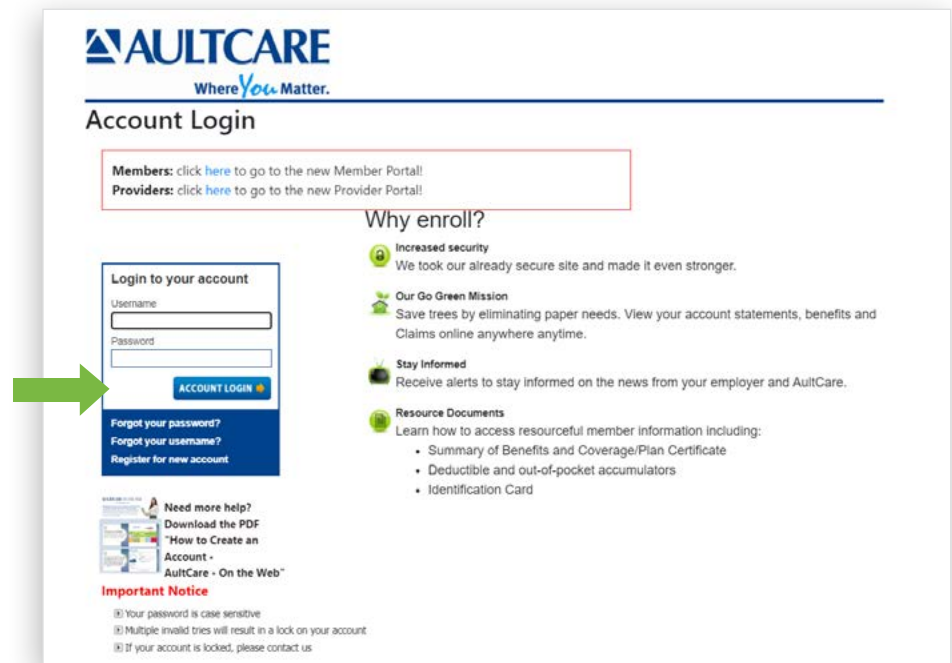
AULTCARE
Where You Matter.

Account Login

Members: click here to go to the new Member Portal!
Providers: click here to go to the new Provider Portal!

Why enroll?

Increased security
We took our already secure site and made it even stronger.

Our Go Green Mission
Save trees by eliminating paper needs. View your account statements, benefits and Claims online anywhere anytime.

Stay Informed
Receive alerts to stay informed on the news from your employer and AultCare.

Resource Documents
Learn how to access resourceful member information including:
• Summary of Benefits and Coverage/Plan Certificate
• Deductible and out-of-pocket accumulators
• Identification Card

Login to your account
Username
Password
ACCOUNT LOGIN
Forgot your password?
Forgot your username?
Register for new account

Need more help? Download the PDF "How to Create an Account - AultCare - On the Web"

Important Notice
Your password is case sensitive
Multiple invalid tries will result in a lock on your account
If your account is locked, please contact us